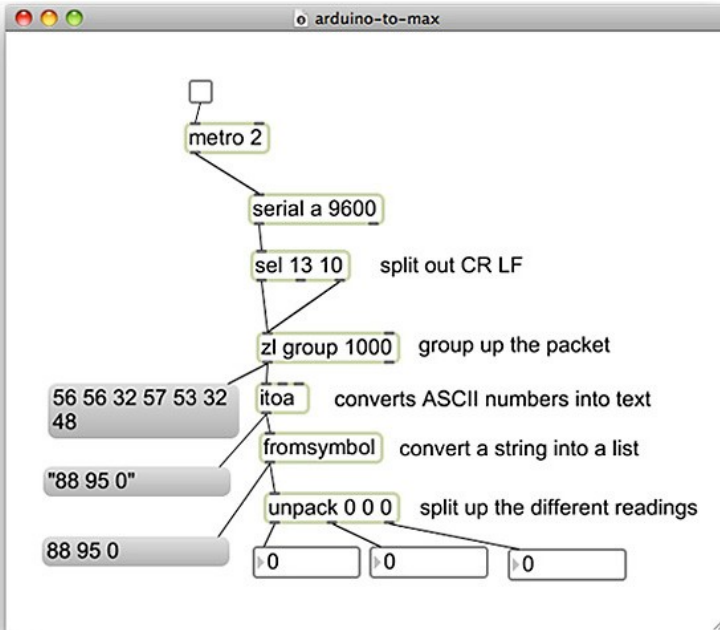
arduino-to-max

metro 2

serial a 9600

sel 13 10 split out CR LF

zl group 1000 group up the packet

56 56 32 57 53 32 48

itoa converts ASCII numbers into text

fromsymbol convert a string into a list

"88 95 0"

unpack 0 0 0 split up the different readings

88 95 0

0

0

0